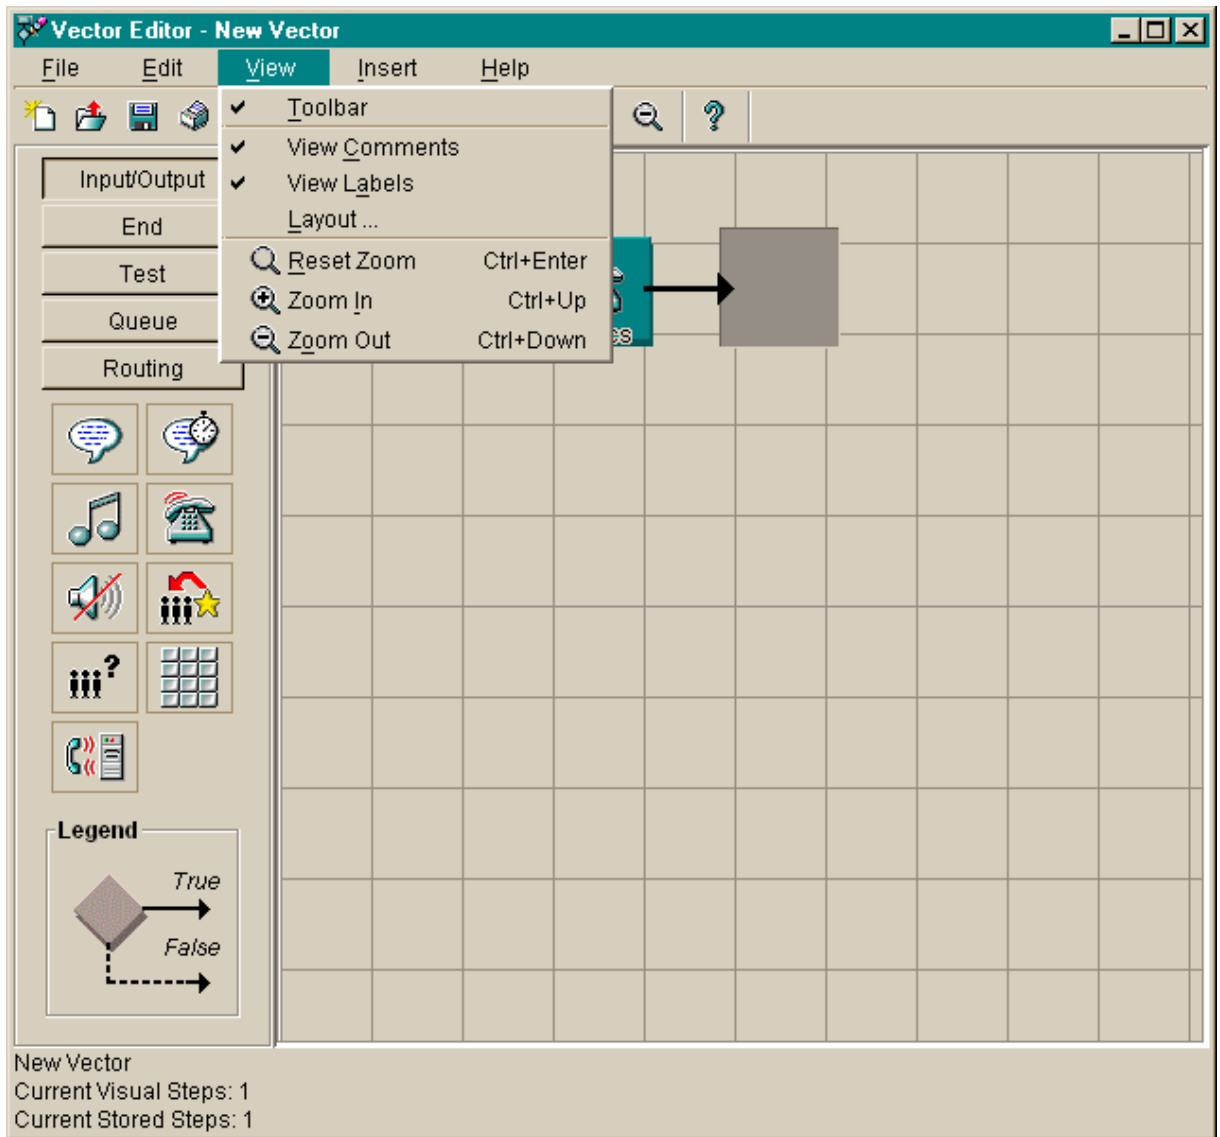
Vector Editor - New Vector

File Edit View Insert Help

✔ Toolbar
✔ View Comments
✔ View Labels
Layout ...
Reset Zoom Ctrl+Enter
Zoom In Ctrl+Up
Zoom Out Ctrl+Down

Input/Output
End
Test
Queue
Routing

Legend
True
False

New Vector
Current Visual Steps: 1
Current Stored Steps: 1